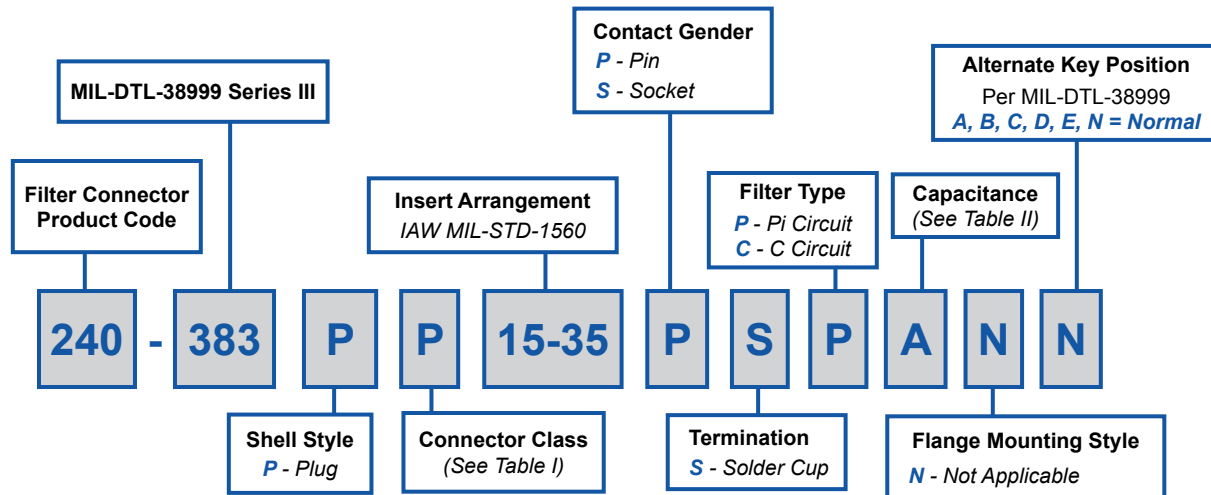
Contact Gender
P - Pin
S - Socket

MIL-DTL-38999 Series III

Alternate Key Position
Per MIL-DTL-38999
A, B, C, D, E, N = Normal

Filter Connector Product Code

Insert Arrangement
IAW MIL-STD-1560

Filter Type
P - Pi Circuit
C - C Circuit

Capacitance
(See Table II)

240 - 383 P P 15-35 P S P A N N

Shell Style
P - Plug

Connector Class
(See Table I)

Termination
S - Solder Cup

Flange Mounting Style
N - Not Applicable